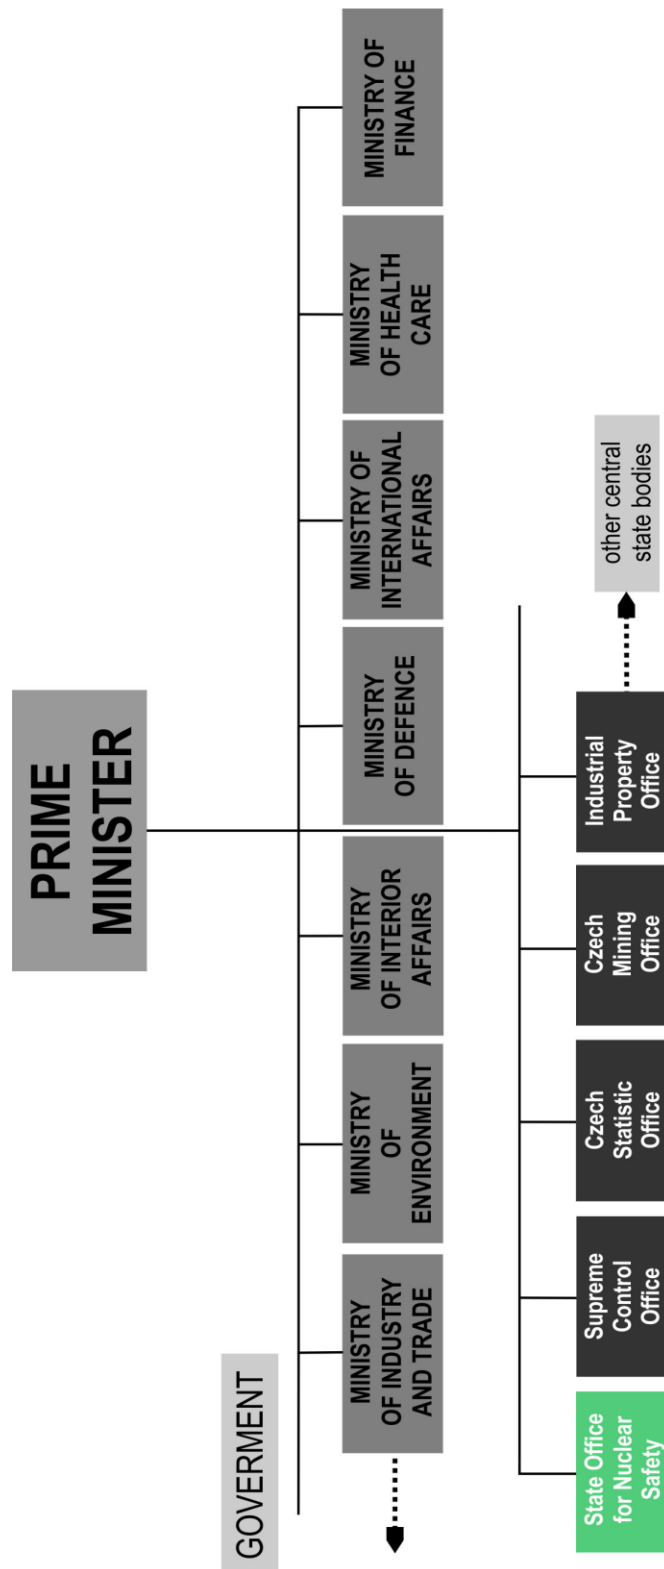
PRIME MINISTER

GOVERMENT

MINISTRY OF INDUSTRY AND TRADE

MINISTRY OF ENVIRONMENT

MINISTRY OF INTERIOR AFFAIRS

MINISTRY OF DEFENCE

MINISTRY OF INTERNATIONAL AFFAIRS

MINISTRY OF HEALTH CARE

MINISTRY OF FINANCE

State Office for Nuclear Safety

Supreme Control Office

Czech Statistic Office

Czech Mining Office

Industrial Property Office

other central state bodies